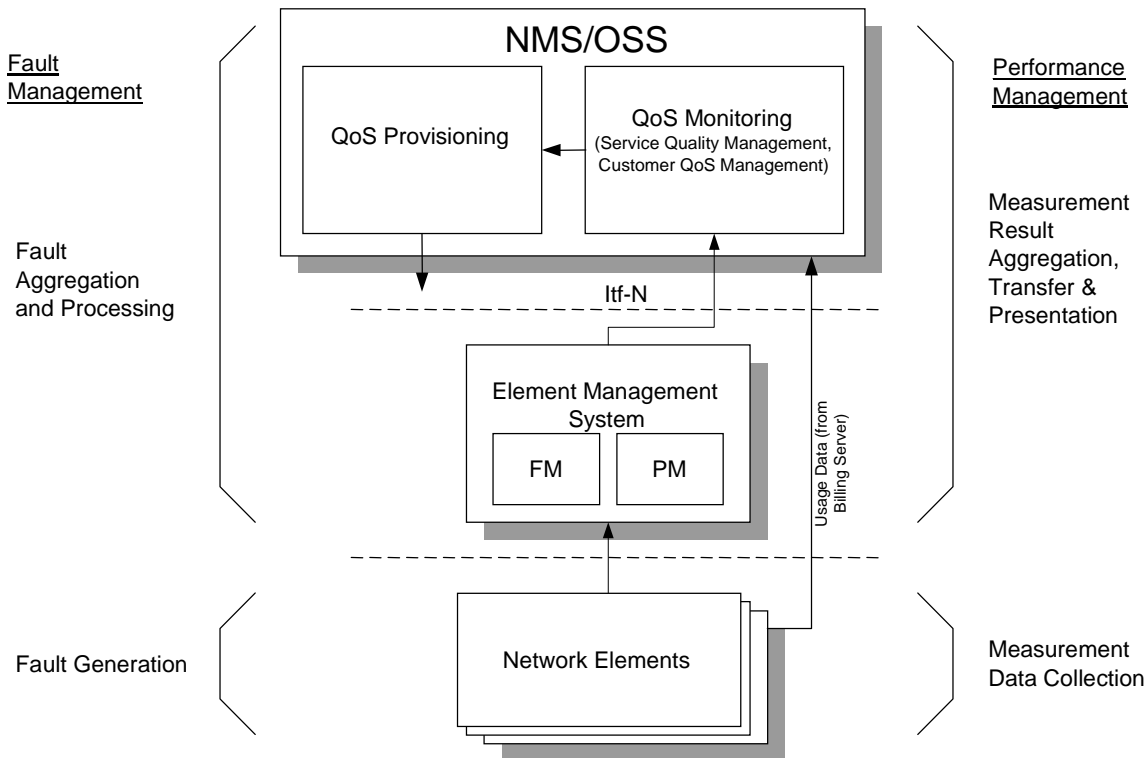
Fault Management

NMS/OSS

QoS Provisioning

QoS Monitoring (Service Quality Management, Customer QoS Management)

Performance Management

Fault Aggregation and Processing

Measurement Result Aggregation, Transfer & Presentation

Itf-N

Element Management System

FM

PM

Usage Data (from Billing Server)

Fault Generation

Network Elements

Measurement Data Collection